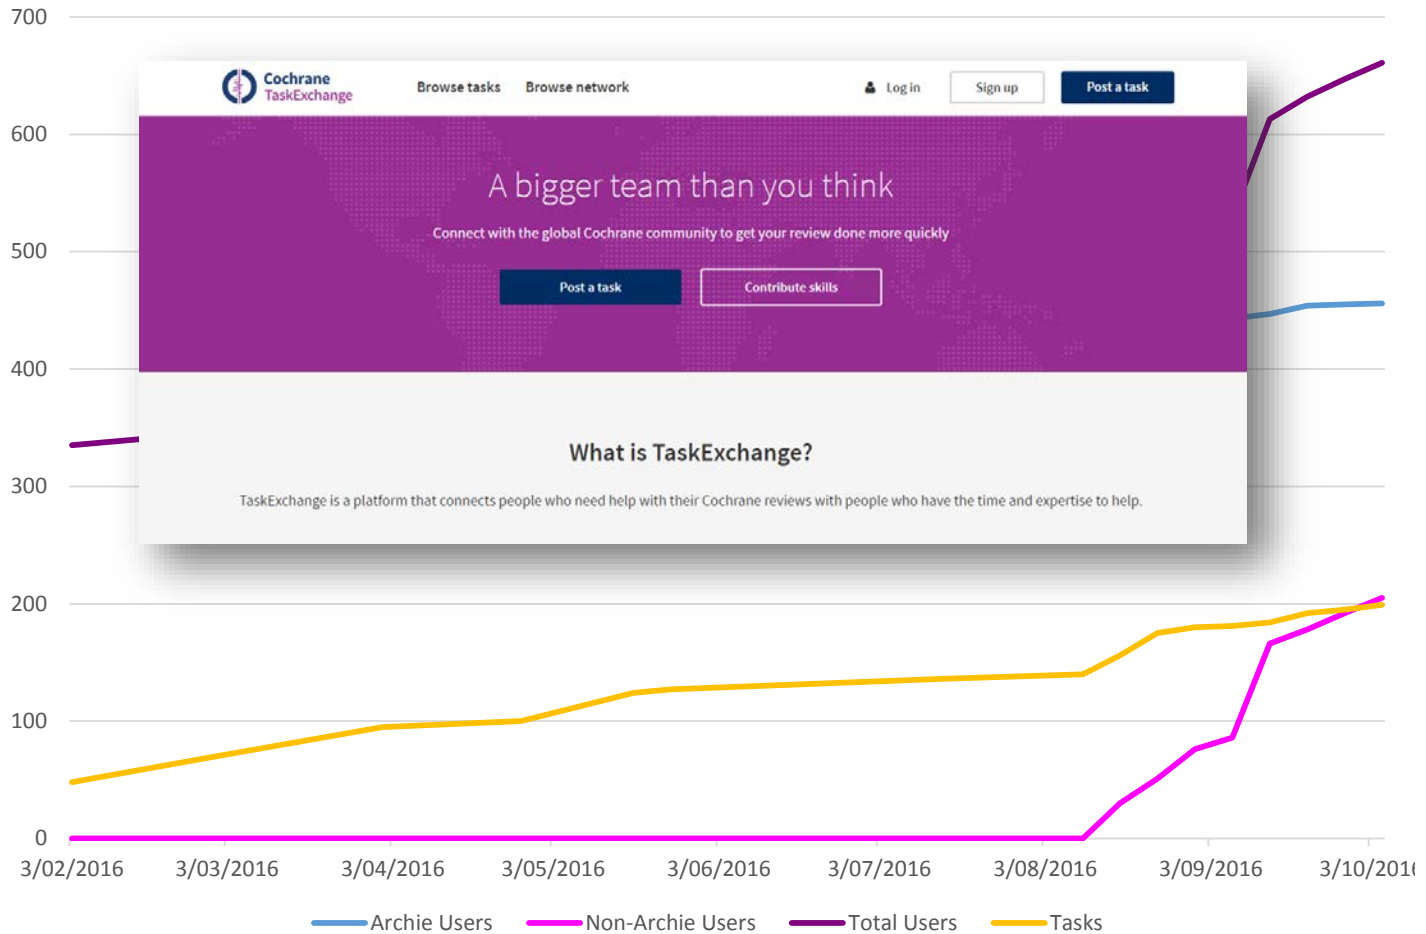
700

600

500

400

300

200

100

0

Cochrane TaskExchange

Browse tasks

Browse network

Log in

Sign up

Post a task

A bigger team than you think

Connect with the global Cochrane community to get your review done more quickly

Post a task

Contribute skills

What is TaskExchange?

TaskExchange is a platform that connects people who need help with their Cochrane reviews with people who have the time and expertise to help.

3/02/2016 3/03/2016 3/04/2016 3/05/2016 3/06/2016 3/07/2016 3/08/2016 3/09/2016 3/10/201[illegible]

Archie Users Non-Archie Users Total Users Tasks